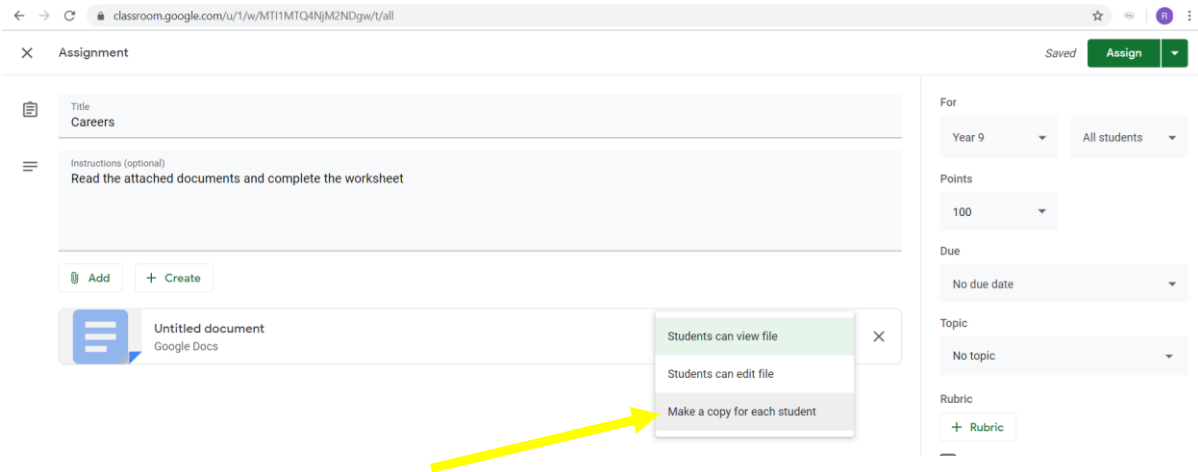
classroom.google.com/u/1/w/MTI1MTQ4NjM2NDgw/t/all

R

Assignment

Saved

Assign

Title
Careers

Instructions (optional)
Read the attached documents and complete the worksheet

Add

Create

Untitled document
Google Docs

Students can view file

Students can edit file

Make a copy for each student

For

Year 9

All students

Points

100

Due

No due date

Topic

No topic

Rubric

Rubric